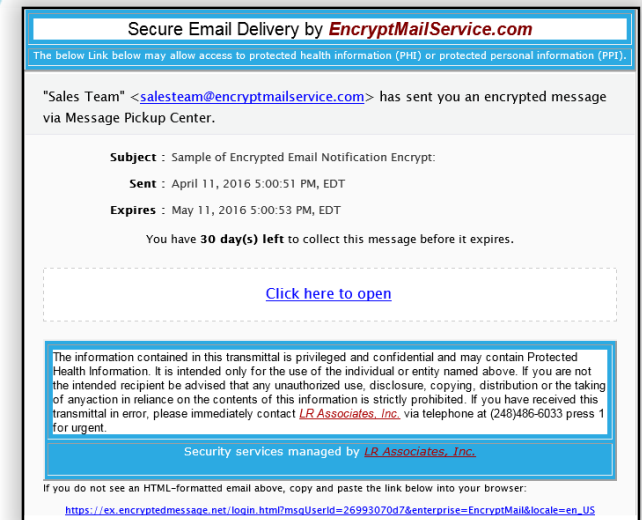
Secure Email Delivery by EncryptMailService.com

The below Link below may allow access to protected health information (PHI) or protected personal information (PPI).

"Sales Team" <salesteam@encryptmailservice.com> has sent you an encrypted message via Message Pickup Center.

Subject : Sample of Encrypted Email Notification Encrypt:

Sent : April 11, 2016 5:00:51 PM, EDT

Expires : May 11, 2016 5:00:53 PM, EDT

You have 30 day(s) left to collect this message before it expires.

Click here to open

The information contained in this transmittal is privileged and confidential and may contain Protected Health Information. It is intended only for the use of the individual or entity named above. If you are not the intended recipient be advised that any unauthorized use, disclosure, copying, distribution or the taking of anyaction in reliance on the contents of this information is strictly prohibited. If you have received this transmittal in error, please immediately contact LR Associates, Inc. via telephone at (248)486-6033 press 1 for urgent.

Security services managed by LR Associates, Inc.

If you do not see an HTML-formatted email above, copy and paste the link below into your browser:

https://ex.encryptedmessage.net/login.html?msgUserId=26993070d7&enterprise=EncryptMail&locale=en_US